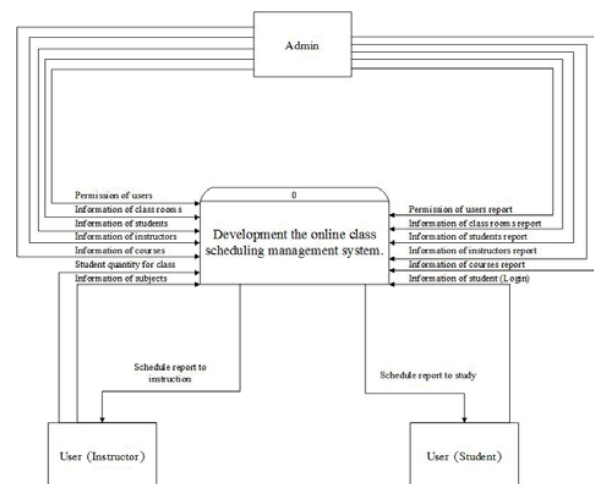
Admin

Permission of users
Information of class rooms
Information of students
Information of instructors
Information of courses
Student quantity for class
Information of subjects

0

Development the online class scheduling management system.

Permission of users report
Information of class rooms report
Information of students report
Information of instructors report
Information of courses report
Information of student (Login)

Schedule report to instruction

Schedule report to study

User (Instructor)

User (Student)